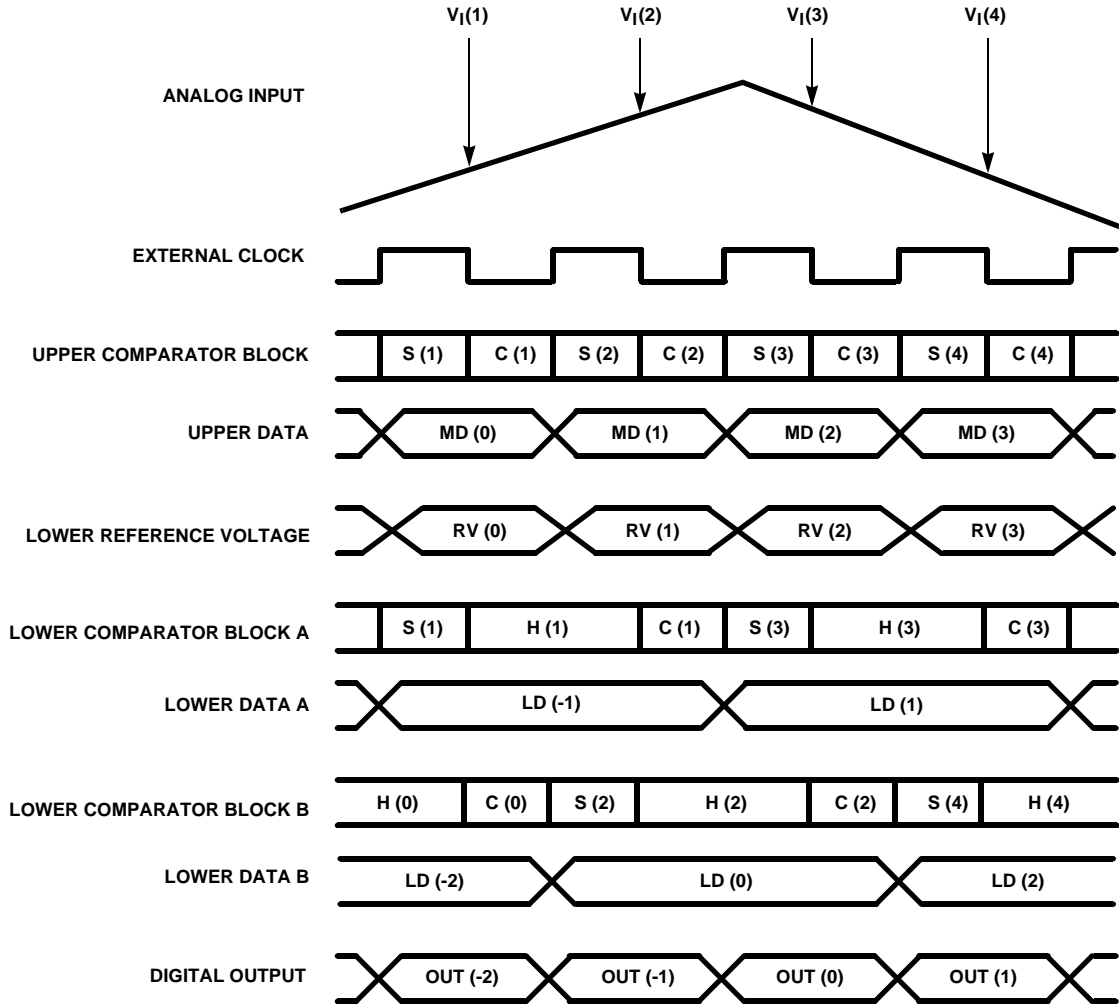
$V_I(1)$ $V_I(2)$ $V_I(3)$ $V_I(4)$

ANALOG INPUT

EXTERNAL CLOCK

UPPER COMPARATOR BLOCK S (1) C (1) S (2) C (2) S (3) C (3) S (4) C (4)

UPPER DATA MD (0) MD (1) MD (2) MD (3)

LOWER REFERENCE VOLTAGE RV (0) RV (1) RV (2) RV (3)

LOWER COMPARATOR BLOCK A S (1) H (1) C (1) S (3) H (3) C (3)

LOWER DATA A LD (-1) LD (1)

LOWER COMPARATOR BLOCK B H (0) C (0) S (2) H (2) C (2) S (4) H (4)

LOWER DATA B LD (-2) LD (0) LD (2)

DIGITAL OUTPUT OUT (-2) OUT (-1) OUT (0) OUT (1)